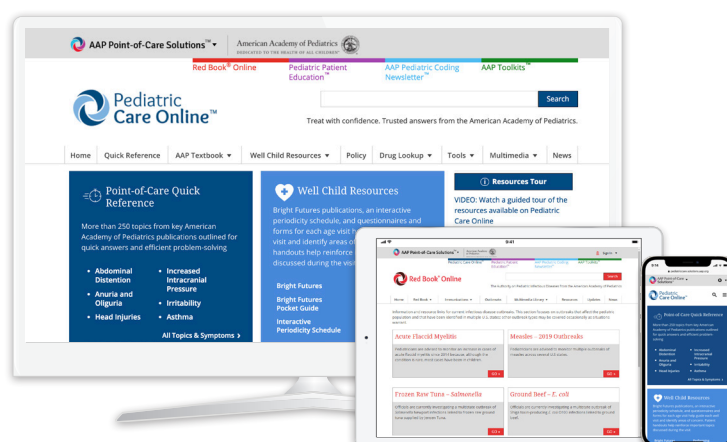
AAP Point-of-Care Solutions™ ▾ | American Academy of Pediatrics DEDICATED TO THE HEALTH OF ALL CHILDREN

Red Book® Online | Pediatric Patient Education™ | AAP Pediatric Coding Newsletter™ | AAP Toolkits™

Pediatric Care Online™

Search

Treat with confidence. Trusted answers from the American Academy of Pediatrics.

Home | Quick Reference | AAP Textbook ▾ | Well Child Resources ▾ | Policy | Drug Lookup ▾ | Tools ▾ | Multimedia ▾ | News

Point-of-Care Quick Reference

More than 250 topics from key American Academy of Pediatrics publications outlined for quick answers and efficient problem-solving

• Abdominal Distention
• Anuria and Oliguria
• Head Injuries
• Increased Intracranial Pressure
• Irritability
• Asthma

All Topics & Symptoms >

Well Child Resources

Bright Futures publications, an interactive periodicity schedule, and questionnaires and forms for each age visit help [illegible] visit and identify areas of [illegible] handouts help reinforce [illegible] discussed during the visit

Bright Futures
Bright Futures Pocket Guide
Interactive Periodicity Schedule

Resources Tour

VIDEO: Watch a guided tour of the resources available on Pediatric Care Online

9:41

AAP Point-of-Care Solutions™

Red Book® Online

Acute Flaccid Myelitis
Measles – 2019 Outbreaks
Frozen Raw Tuna – Salmonella
Ground Beef – E. coli

GO >

Pediatric Care Online™

Point-of-Care Quick Reference

• Abdominal Distention
• Anuria and Oliguria
• Head Injuries
• Increased Intracranial Pressure
• Irritability
• Asthma

All Topics & Symptoms >

Well Child Resources